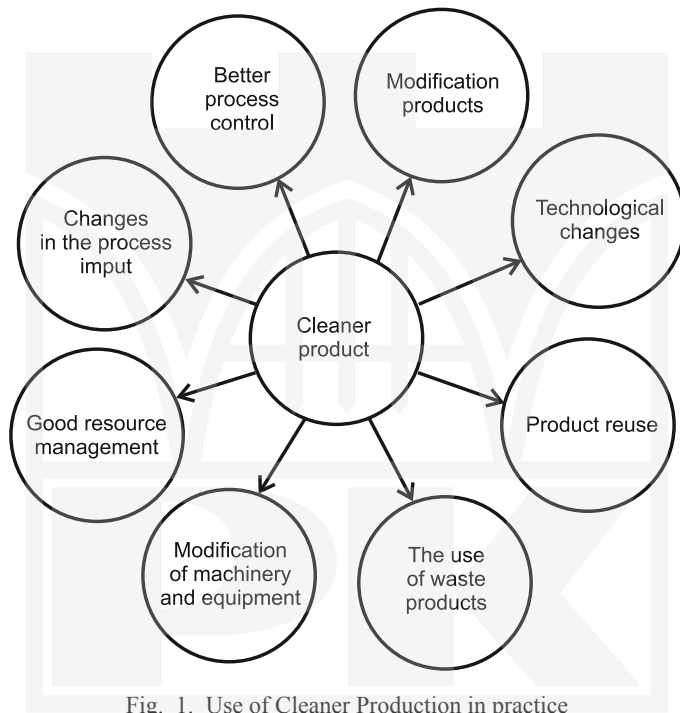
Better process control

Modification products

Changes in the process imput

Technological changes

Cleaner product

Good resource management

Product reuse

Modification of machinery and equipment

The use of waste products

Fig. 1. Use of Cleaner Production in practice